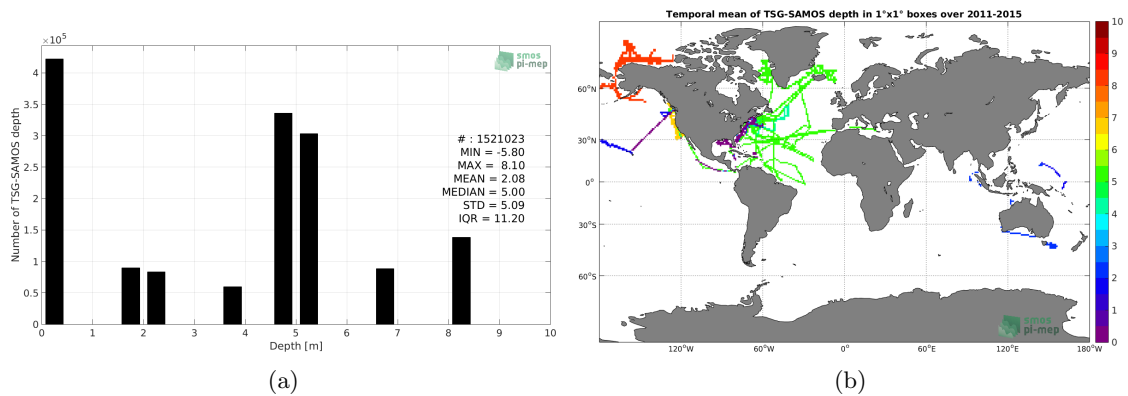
$\times10^5$

smos pi-mep

Number of TSG-SAMOS depth

4
3.5
3
2.5
2
1.5
1
0.5
0

# : 1521023
MIN = -5.80
MAX = 8.10
MEAN = 2.08
MEDIAN = 5.00
STD = 5.09
IQR = 11.20

0 1 2 3 4 5 6 7 8 9 10

Depth [m]

(a)

Temporal mean of TSG-SAMOS depth in 1°x1° boxes over 2011-2015

60°N
30°N
0°
30°S
60°S

120°W 60°W 0° 60°E 120°E 180°W

smos pi-mep

10
9
8
7
6
5
4
3
2
1
0

(b)